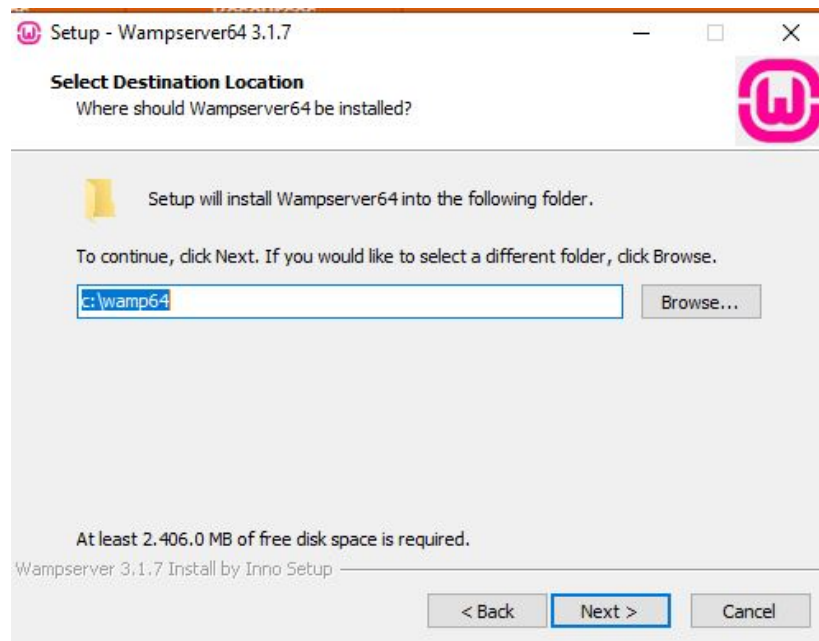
Setup - Wampserver64 3.1.7

Select Destination Location
Where should Wampserver64 be installed?

Setup will install Wampserver64 into the following folder.

To continue, click Next. If you would like to select a different folder, click Browse.

c:\wamp64

Browse...

At least 2.406.0 MB of free disk space is required.

Wampserver 3.1.7 Install by Inno Setup

< Back

Next >

Cancel